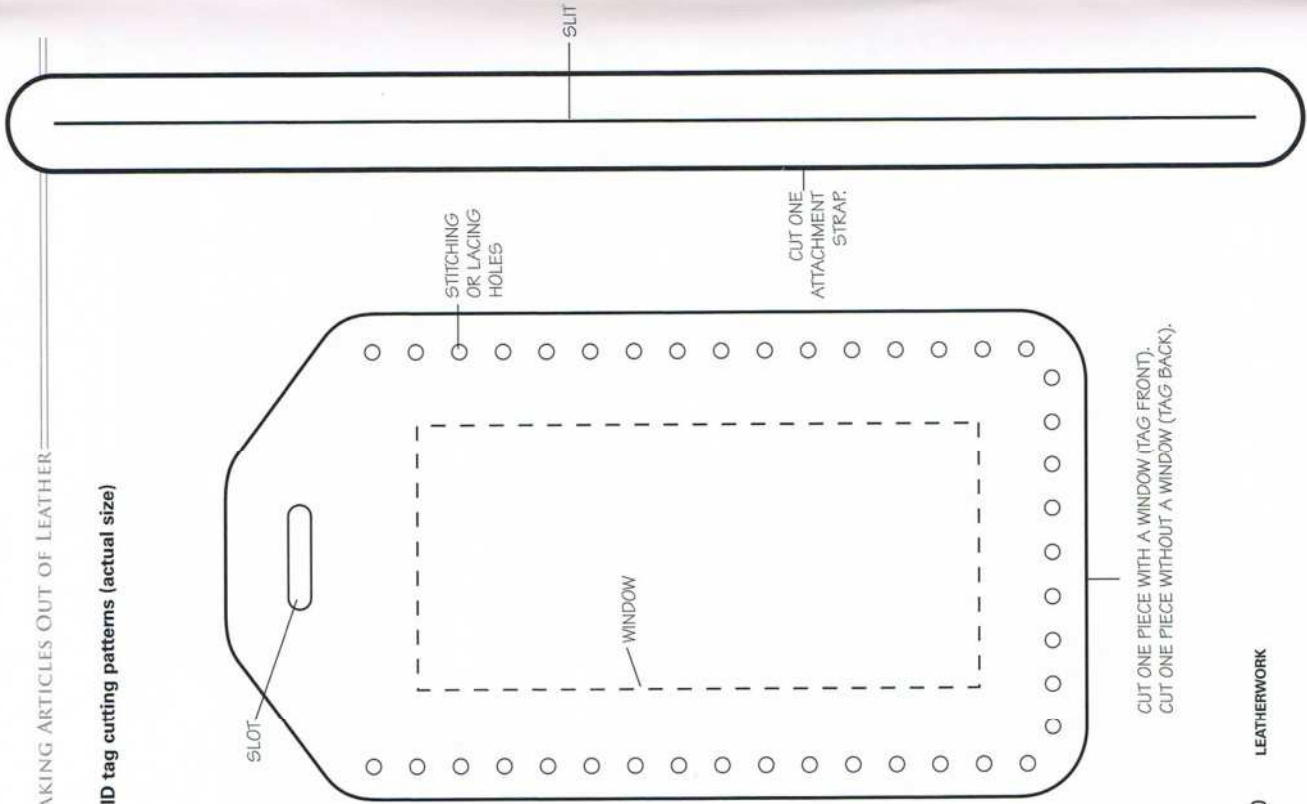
AKING ARTICLES OUT OF LEATHER

ID tag cutting patterns (actual size)

SLIT

CUT ONE ATTACHMENT STRAP.

STITCHING OR LACING HOLES

SLOT

WINDOW

CUT ONE PIECE WITH A WINDOW (TAG FRONT).
CUT ONE PIECE WITHOUT A WINDOW (TAG BACK).

LEATHERWORK